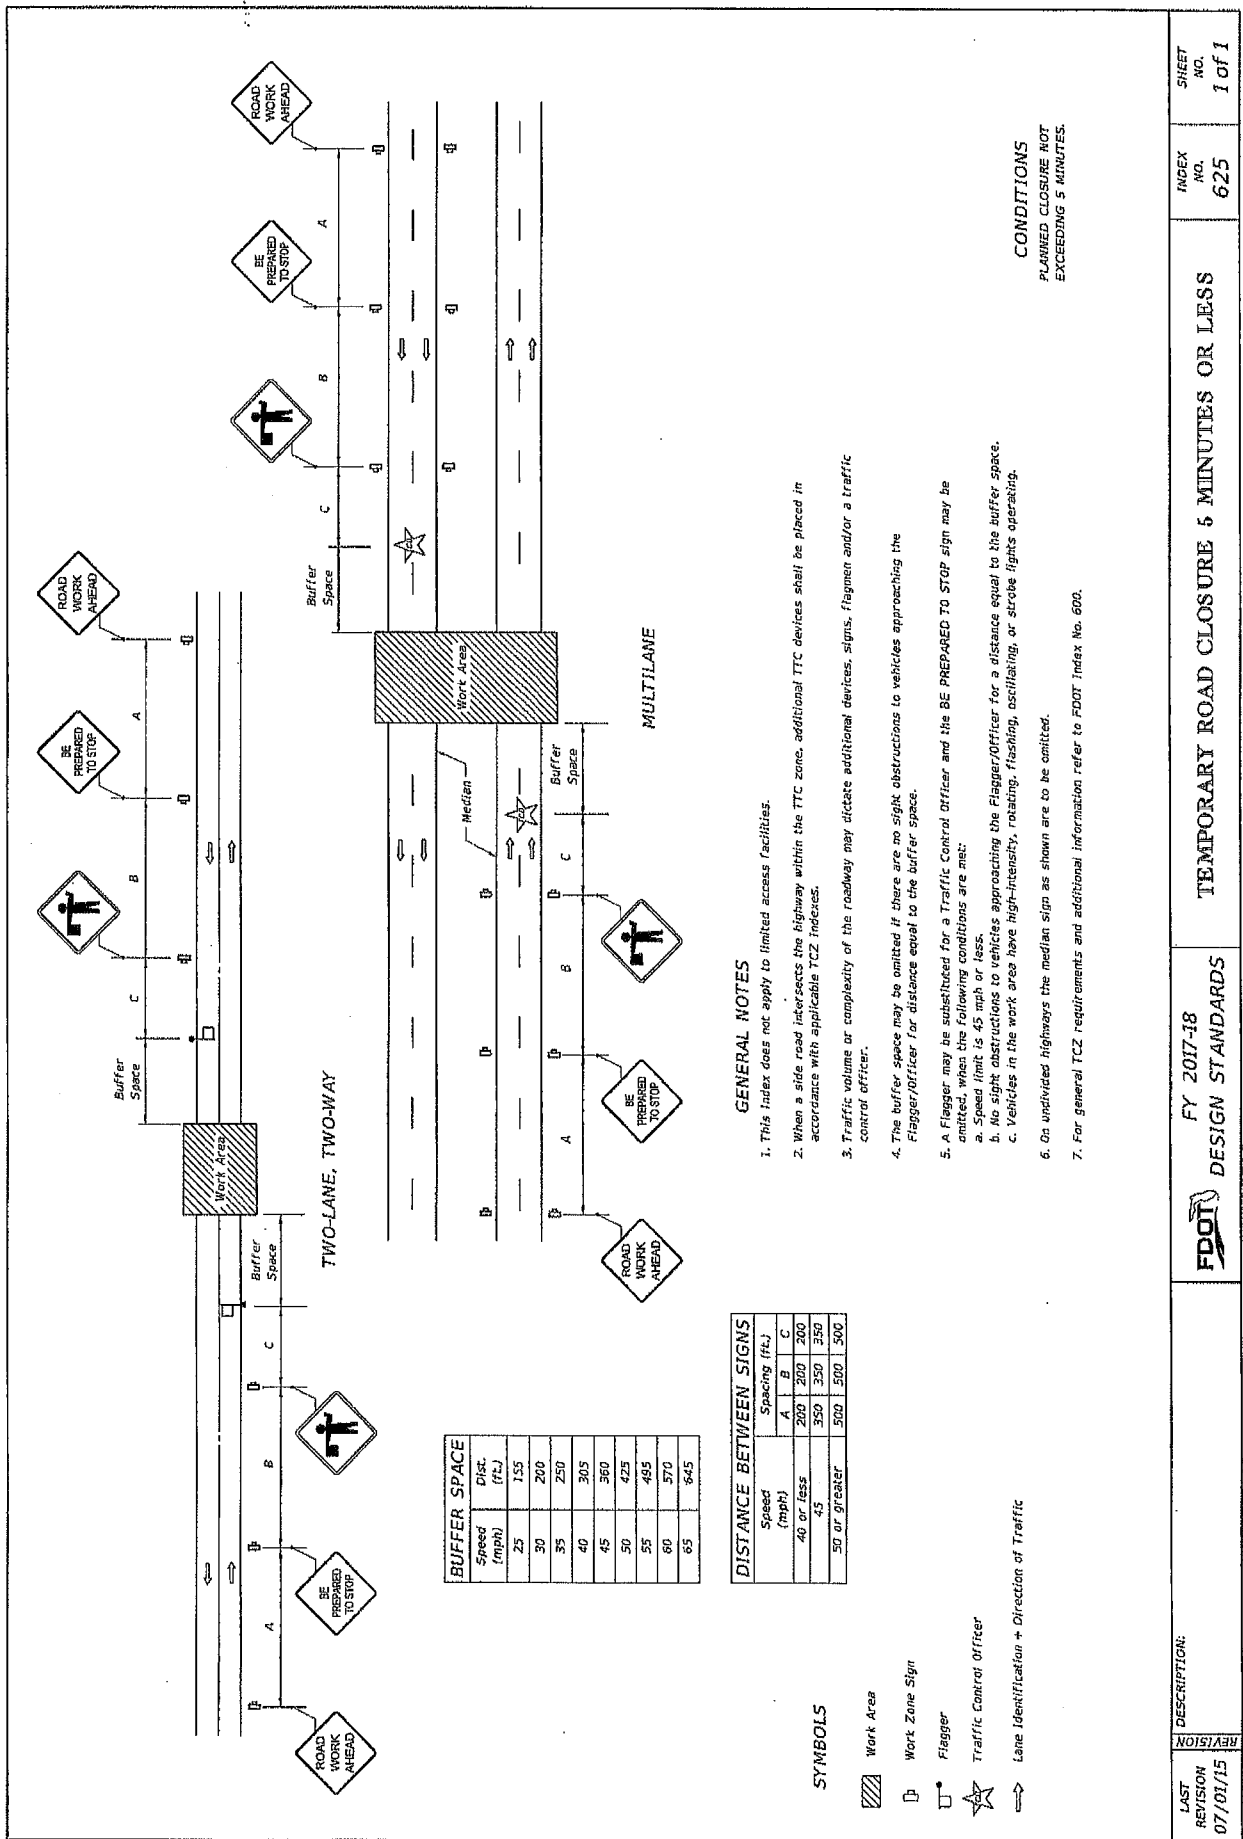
ROAD WORK AHEAD

BE PREPARED TO STOP

A

B

C

Buffer Space

Work Area

TWO-LANE, TWO-WAY

ROAD WORK AHEAD

BE PREPARED TO STOP

A

B

C

Buffer Space

Work Area

Median

MULTILANE

CONDITIONS
PLANNED CLOSURE NOT EXCEEDING 5 MINUTES.

SYMBOLS

Work Area

Work Zone Sign

Flagger

Traffic Control Officer

Lane Identification + Direction of Traffic

| BUFFER SPACE | |
|---|---|
| Speed (mph) | Dist. (ft.) |
| 25 | 155 |
| 30 | 200 |
| 35 | 250 |
| 40 | 305 |
| 45 | 360 |
| 50 | 425 |
| 55 | 495 |
| 60 | 570 |
| 65 | 645 |

| DISTANCE BETWEEN SIGNS | | | |
|---|---|---|---|
| Speed (mph) | Spacing (ft.) A | B | C |
| 40 or less | 200 | 200 | 200 |
| 45 | 350 | 350 | 350 |
| 50 or greater | 500 | 500 | 500 |

GENERAL NOTES

1. This Index does not apply to limited access facilities.

2. When a side road intersects the highway within the TTC zone, additional TTC devices shall be placed in accordance with applicable TCZ Indexes.

3. Traffic volume or complexity of the roadway may dictate additional devices, signs, flagmen and/or a traffic control officer.

4. The buffer space may be omitted if there are no sight obstructions to vehicles approaching the Flagger/Officer for distance equal to the buffer space.

5. A Flagger may be substituted for a Traffic Control Officer and the BE PREPARED TO STOP sign may be omitted, when the following conditions are met:
a. Speed limit is 45 mph or less.
b. No sight obstructions to vehicles approaching the Flagger/Officer for a distance equal to the buffer space.
c. Vehicles in the work area have high-intensity, rotating, flashing, oscillating, or strobe lights operating.

6. On undivided highways the median sign as shown are to be omitted.

7. For general TCZ requirements and additional information refer to FDOT Index No. 600.

LAST REVISION 07/01/15 | REVISION | DESCRIPTION: | FDOT | FY 2017-18 DESIGN STANDARDS | TEMPORARY ROAD CLOSURE 5 MINUTES OR LESS | INDEX NO. 625 | SHEET NO. 1 of 1